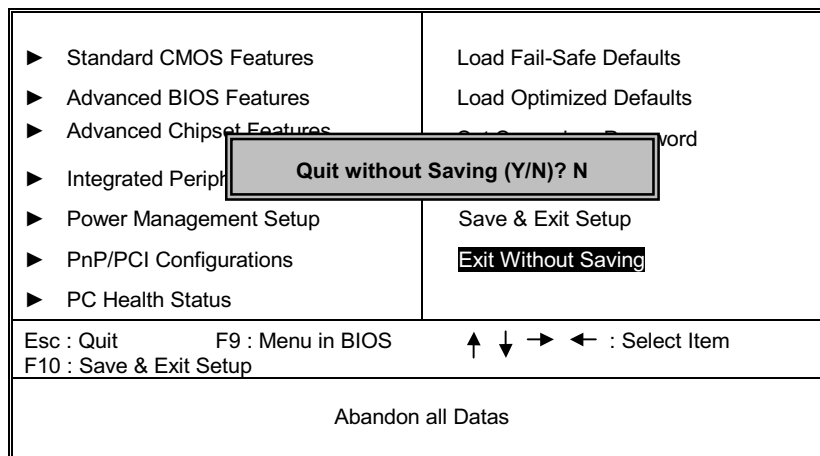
► Standard CMOS Features
► Advanced BIOS Features
► Advanced Chipset Features
► Integrated Periph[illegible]
► Power Management Setup
► PnP/PCI Configurations
► PC Health Status

Load Fail-Safe Defaults
Load Optimized Defaults
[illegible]word
Save & Exit Setup
Exit Without Saving

Quit without Saving (Y/N)? N

Esc : Quit F9 : Menu in BIOS ↑ ↓ → ← : Select Item
F10 : Save & Exit Setup

Abandon all Datas